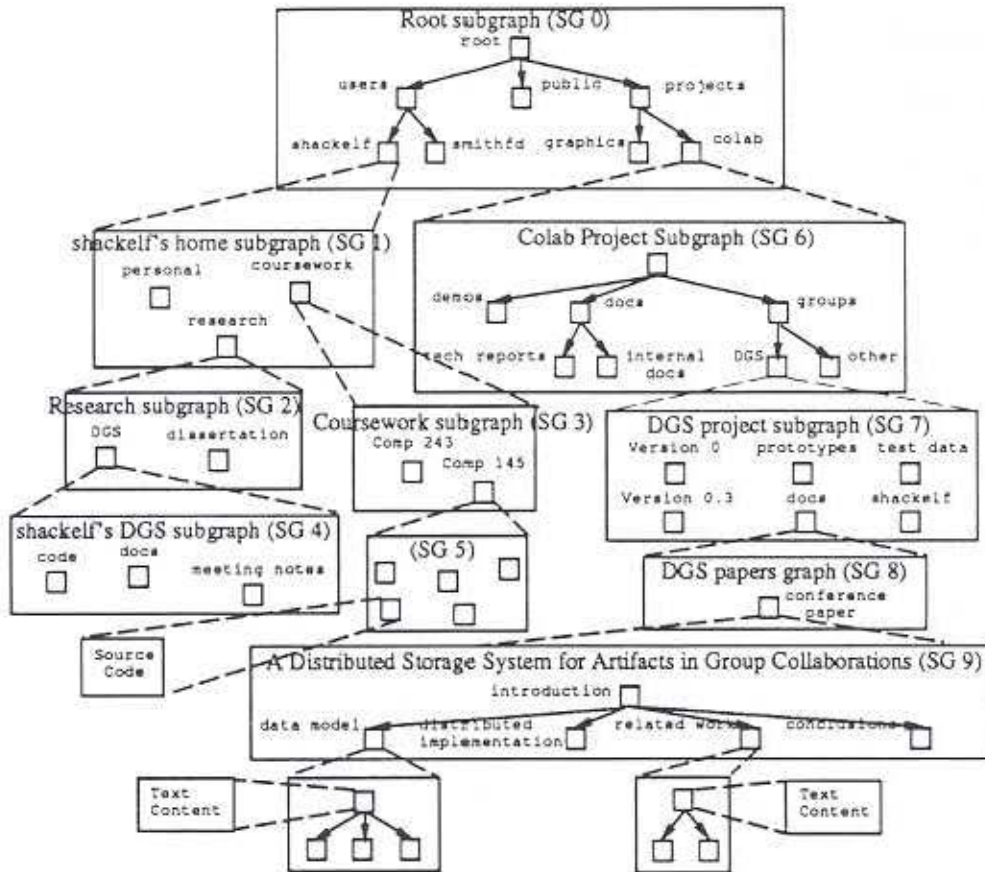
Root subgraph (SG 0)
root
users
public
projects
shackelf
smithfd
graphics
colab

shackelf's home subgraph (SG 1)
personal
coursework
research

Colab Project Subgraph (SG 6)
demos
docs
groups
tech reports
internal docs
DGS
other

Research subgraph (SG 2)
DGS
dissertation

Coursework subgraph (SG 3)
Comp 243
Comp 145

DGS project subgraph (SG 7)
Version 0
prototypes
test data
Version 0.3
docs
shackelf

shackelf's DGS subgraph (SG 4)
code
docs
meeting notes

(SG 5)

DGS papers graph (SG 8)
conference paper

Source Code

A Distributed Storage System for Artifacts in Group Collaborations (SG 9)
introduction
data model
distributed implementation
related work
conclusions

Text Content

Text Content